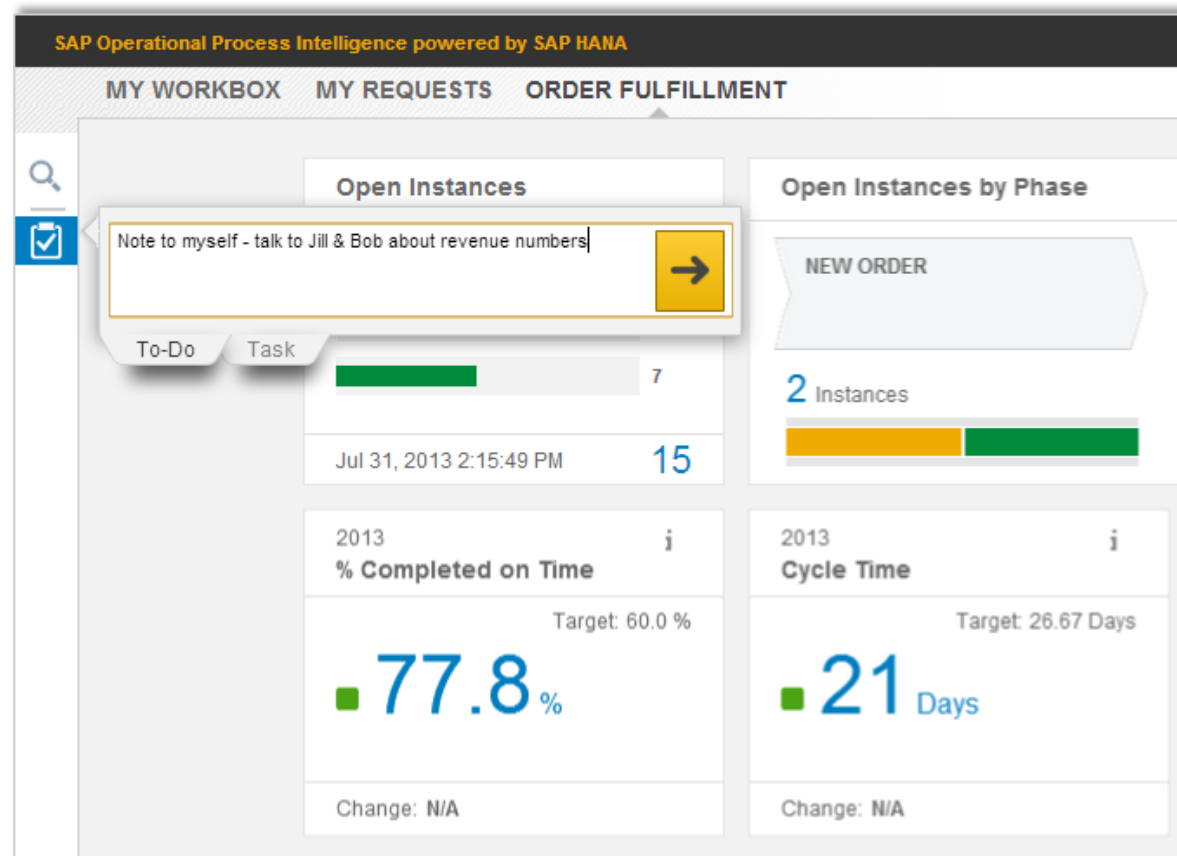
SAP Operational Process Intelligence powered by SAP HANA

MY WORKBOX MY REQUESTS ORDER FULFILLMENT

Open Instances

Note to myself - talk to Jill & Bob about revenue numbers

To-Do Task

7

Jul 31, 2013 2:15:49 PM 15

Open Instances by Phase

NEW ORDER

2 Instances

2013
% Completed on Time

Target: 60.0 %

77.8 %

Change: N/A

2013
Cycle Time

Target: 26.67 Days

21 Days

Change: N/A